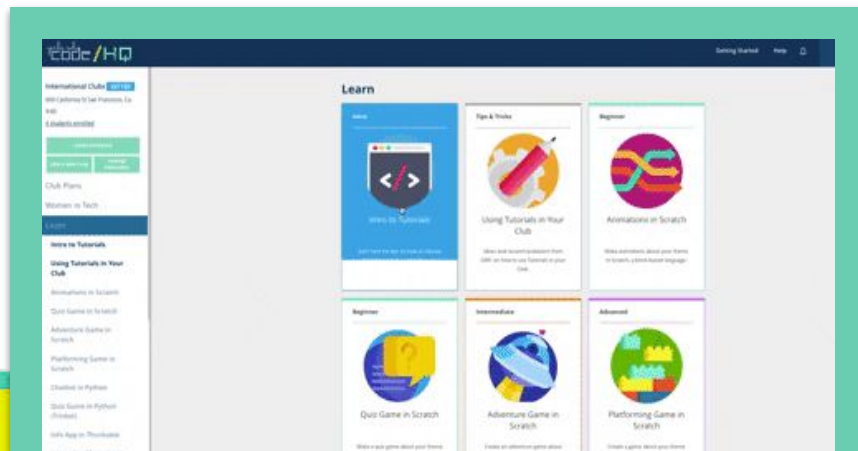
code/HQ

Getting Started Help

International Clubs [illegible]
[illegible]
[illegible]

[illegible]
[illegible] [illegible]

Club Plans
Women in Tech
Learn
Intro to Tutorials
Using Tutorials in Your Club
Animations in Scratch
Quiz Game in Scratch
Adventure Game in Scratch
Platforming Game in Scratch
Chatbot in Python
Quiz Game in Python (Trinket)
Info App in Thunkable

Learn

Intro
Intro to Tutorials
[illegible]

Tips & Tricks
Using Tutorials in Your Club
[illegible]

Beginner
Animations in Scratch
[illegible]

Beginner
Quiz Game in Scratch
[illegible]

Intermediate
Adventure Game in Scratch
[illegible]

Advanced
Platforming Game in Scratch
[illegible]